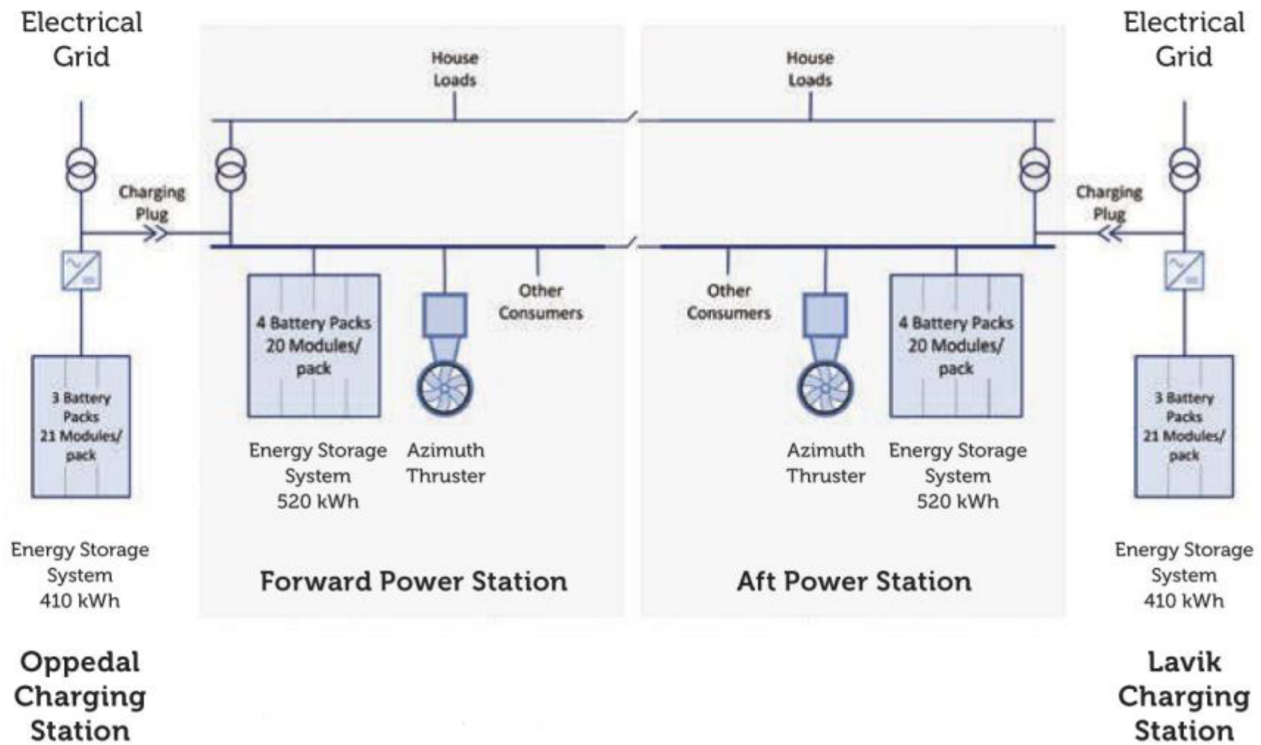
Electrical Grid

Charging Plug

3 Battery Packs 21 Modules/ pack

Energy Storage System 410 kWh

Oppedal Charging Station

House Loads

4 Battery Packs 20 Modules/ pack

Energy Storage System 520 kWh

Azimuth Thruster

Other Consumers

Forward Power Station

House Loads

Other Consumers

Azimuth Thruster

4 Battery Packs 20 Modules/ pack

Energy Storage System 520 kWh

Aft Power Station

Electrical Grid

Charging Plug

3 Battery Packs 21 Modules/ pack

Energy Storage System 410 kWh

Lavik Charging Station